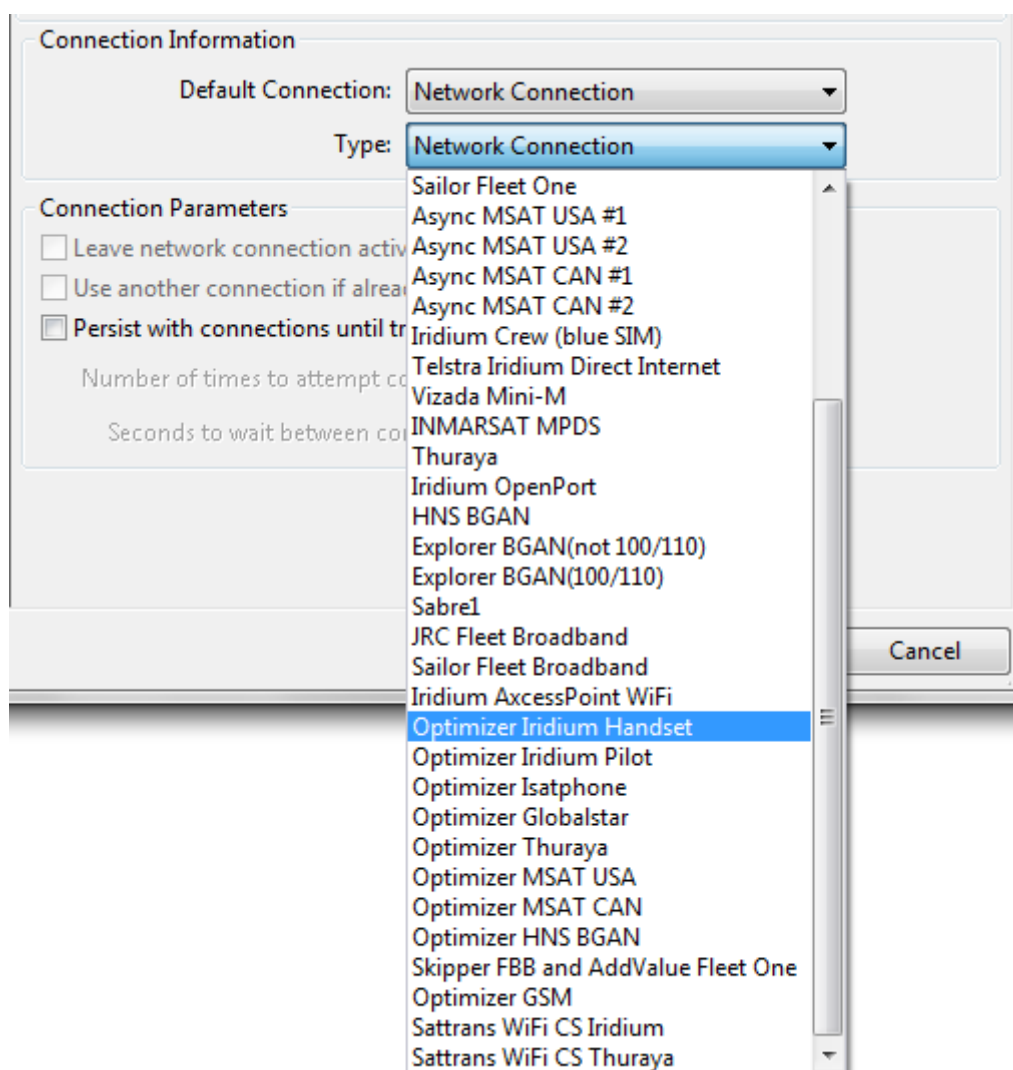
Connection Information

Default Connection: Network Connection

Type: Network Connection

Connection Parameters

Leave network connection activ

Use another connection if alrea

Persist with connections until tr

Number of times to attempt co

Seconds to wait between co

Sailor Fleet One
Async MSAT USA #1
Async MSAT USA #2
Async MSAT CAN #1
Async MSAT CAN #2
Iridium Crew (blue SIM)
Telstra Iridium Direct Internet
Vizada Mini-M
INMARSAT MPDS
Thuraya
Iridium OpenPort
HNS BGAN
Explorer BGAN(not 100/110)
Explorer BGAN(100/110)
Sabre1
JRC Fleet Broadband
Sailor Fleet Broadband
Iridium AxcessPoint WiFi
Optimizer Iridium Handset
Optimizer Iridium Pilot
Optimizer Isatphone
Optimizer Globalstar
Optimizer Thuraya
Optimizer MSAT USA
Optimizer MSAT CAN
Optimizer HNS BGAN
Skipper FBB and AddValue Fleet One
Optimizer GSM
Sattrans WiFi CS Iridium
Sattrans WiFi CS Thuraya

Cancel